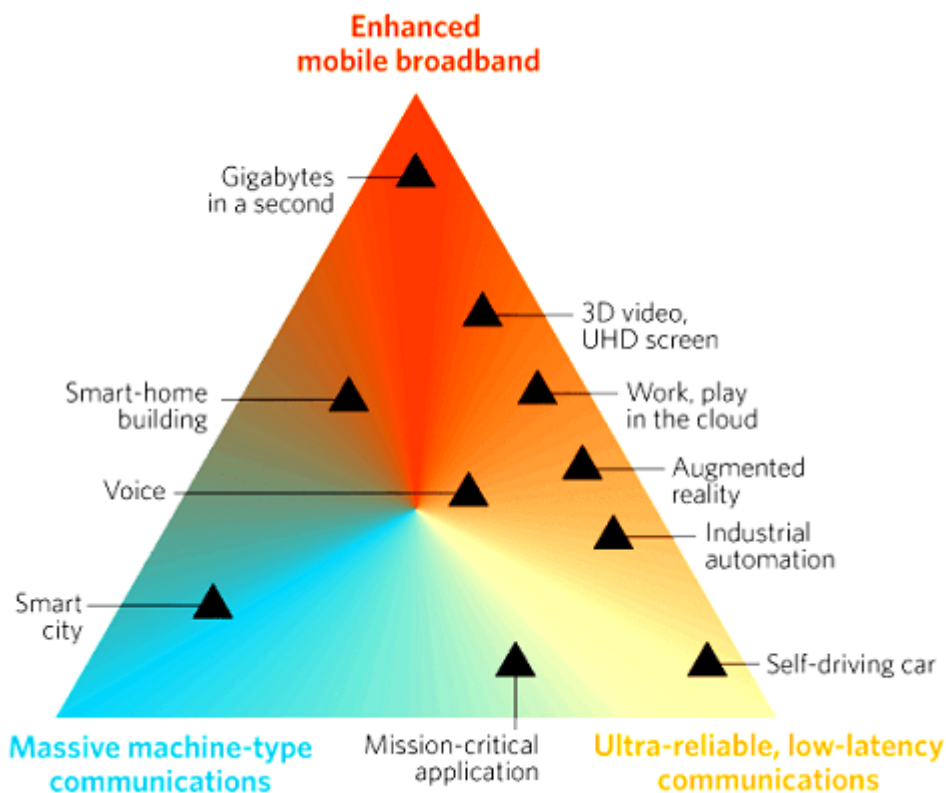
Enhanced mobile broadband

Gigabytes in a second

3D video, UHD screen

Smart-home building

Work, play in the cloud

Augmented reality

Voice

Industrial automation

Smart city

Self-driving car

Massive machine-type communications

Mission-critical application

Ultra-reliable, low-latency communications